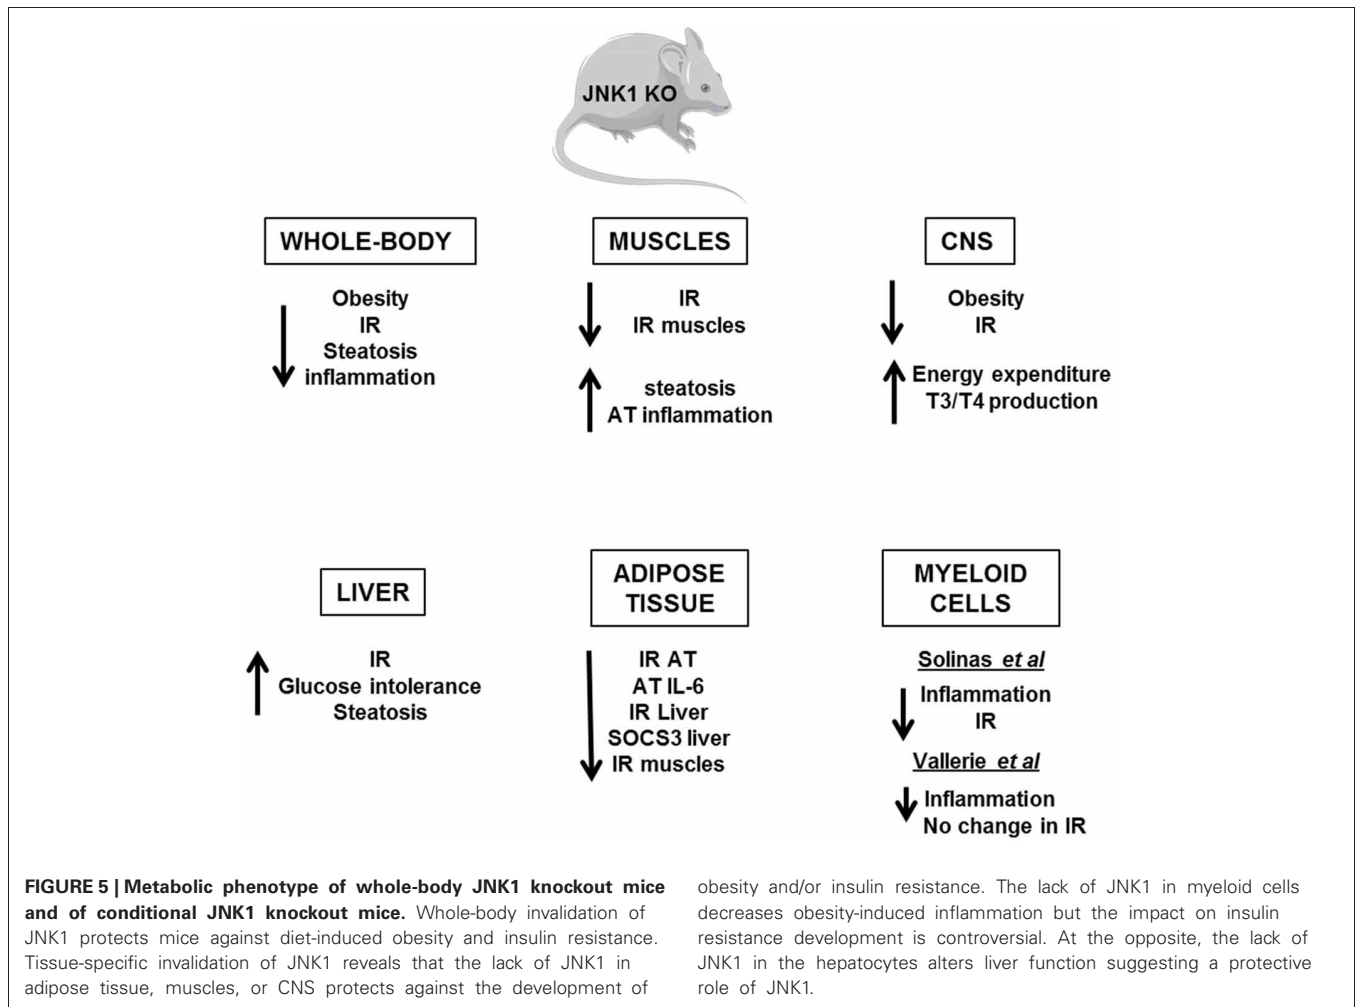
JNK1 KO

WHOLE-BODY

Obesity
IR
Steatosis
inflammation

MUSCLES

IR
IR muscles

steatosis
AT inflammation

CNS

Obesity
IR

Energy expenditure
T3/T4 production

LIVER

IR
Glucose intolerance
Steatosis

ADIPOSE TISSUE

IR AT
AT IL-6
IR Liver
SOCS3 liver
IR muscles

MYELOID CELLS

Solinas *et al*

Inflammation
IR

Vallerie *et al*

Inflammation
No change in IR

**FIGURE 5 | Metabolic phenotype of whole-body JNK1 knockout mice and of conditional JNK1 knockout mice.** Whole-body invalidation of JNK1 protects mice against diet-induced obesity and insulin resistance. Tissue-specific invalidation of JNK1 reveals that the lack of JNK1 in adipose tissue, muscles, or CNS protects against the development of obesity and/or insulin resistance. The lack of JNK1 in myeloid cells decreases obesity-induced inflammation but the impact on insulin resistance development is controversial. At the opposite, the lack of JNK1 in the hepatocytes alters liver function suggesting a protective role of JNK1.